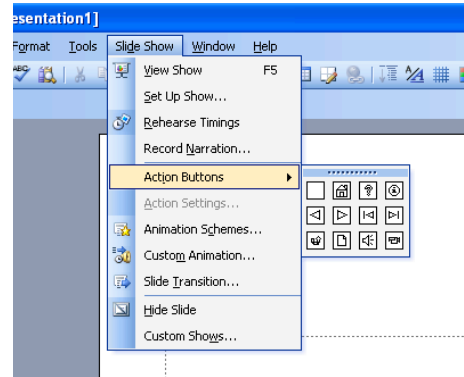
esentation1]

Format Tools Slide Show Window Help

View Show F5
Set Up Show...
Rehearse Timings
Record Narration...
Action Buttons
Action Settings...
Animation Schemes...
Custom Animation...
Slide Transition...
Hide Slide
Custom Shows...